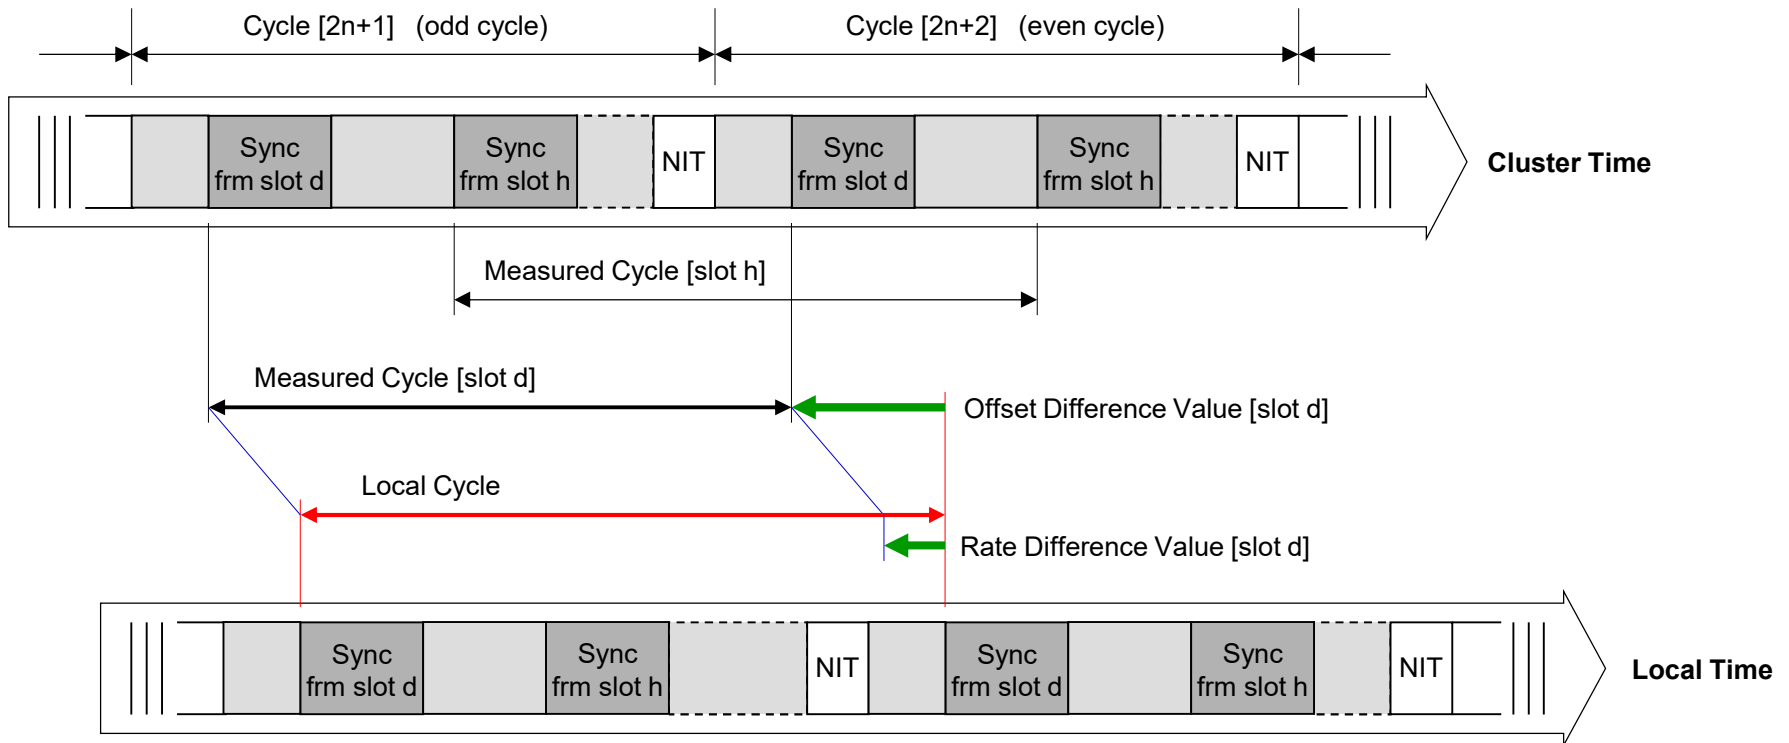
Cycle [2n+1] (odd cycle)

Cycle [2n+2] (even cycle)

Sync frm slot d

Sync frm slot h

NIT

Sync frm slot d

Sync frm slot h

NIT

Cluster Time

Measured Cycle [slot h]

Measured Cycle [slot d]

Offset Difference Value [slot d]

Local Cycle

Rate Difference Value [slot d]

Sync frm slot d

Sync frm slot h

NIT

Sync frm slot d

Sync frm slot h

NIT

Local Time